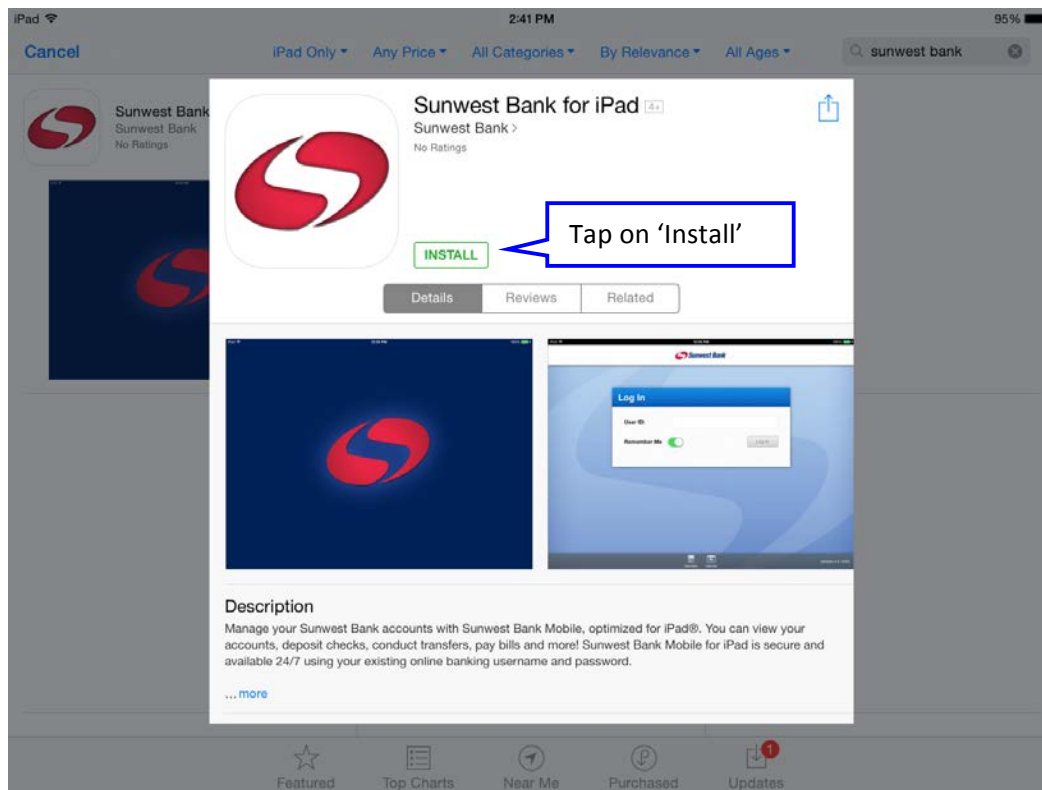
iPad 2:41 PM 95%

Cancel iPad Only Any Price All Categories By Relevance All Ages sunwest bank

Sunwest Bank
Sunwest Bank
No Ratings

Sunwest Bank for iPad 4+
Sunwest Bank >
No Ratings

Tap on 'Install'

INSTALL

Details Reviews Related

Sunwest Bank

Log In
User ID
Remember Me
Log In

Description
Manage your Sunwest Bank accounts with Sunwest Bank Mobile, optimized for iPad®. You can view your accounts, deposit checks, conduct transfers, pay bills and more! Sunwest Bank Mobile for iPad is secure and available 24/7 using your existing online banking username and password.

... more

Featured Top Charts Near Me Purchased 1 Updates